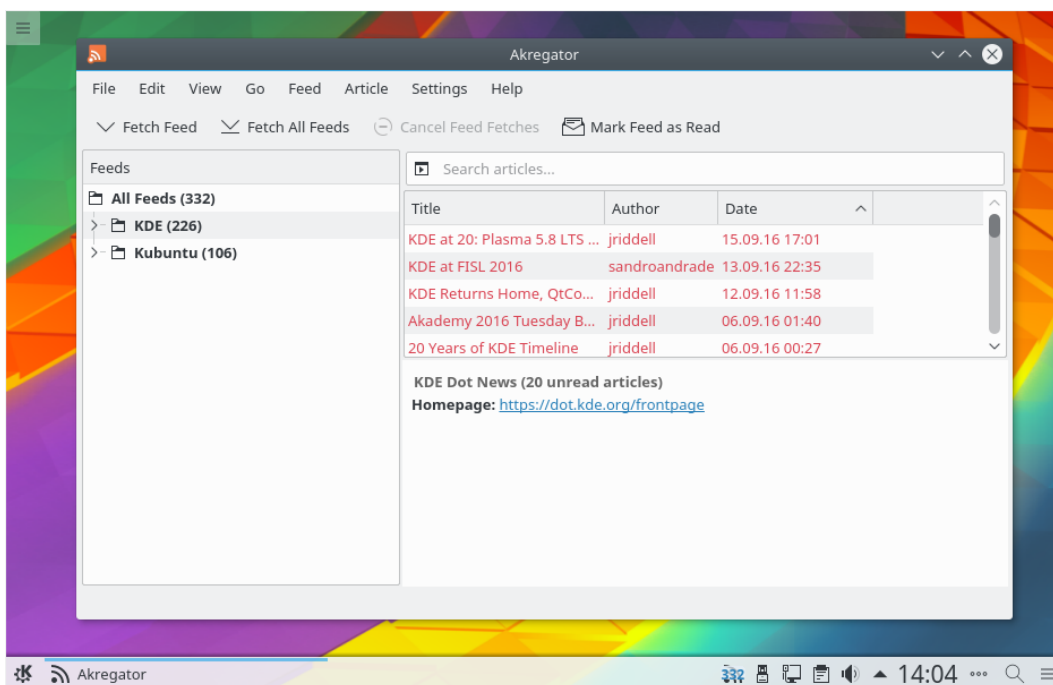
Akregator

File Edit View Go Feed Article Settings Help

Fetch Feed Fetch All Feeds Cancel Feed Fetches Mark Feed as Read

Feeds

All Feeds (332)
KDE (226)
Kubuntu (106)

Search articles...

| Title | Author | Date |
|---|---|---|
| KDE at 20: Plasma 5.8 LTS ... | jriddell | 15.09.16 17:01 |
| KDE at FISL 2016 | sandroandrade | 13.09.16 22:35 |
| KDE Returns Home, QtCo... | jriddell | 12.09.16 11:58 |
| Akademy 2016 Tuesday B... | jriddell | 06.09.16 01:40 |
| 20 Years of KDE Timeline | jriddell | 06.09.16 00:27 |

KDE Dot News (20 unread articles)
Homepage: https://dot.kde.org/frontpage

Akregator 332 14:04